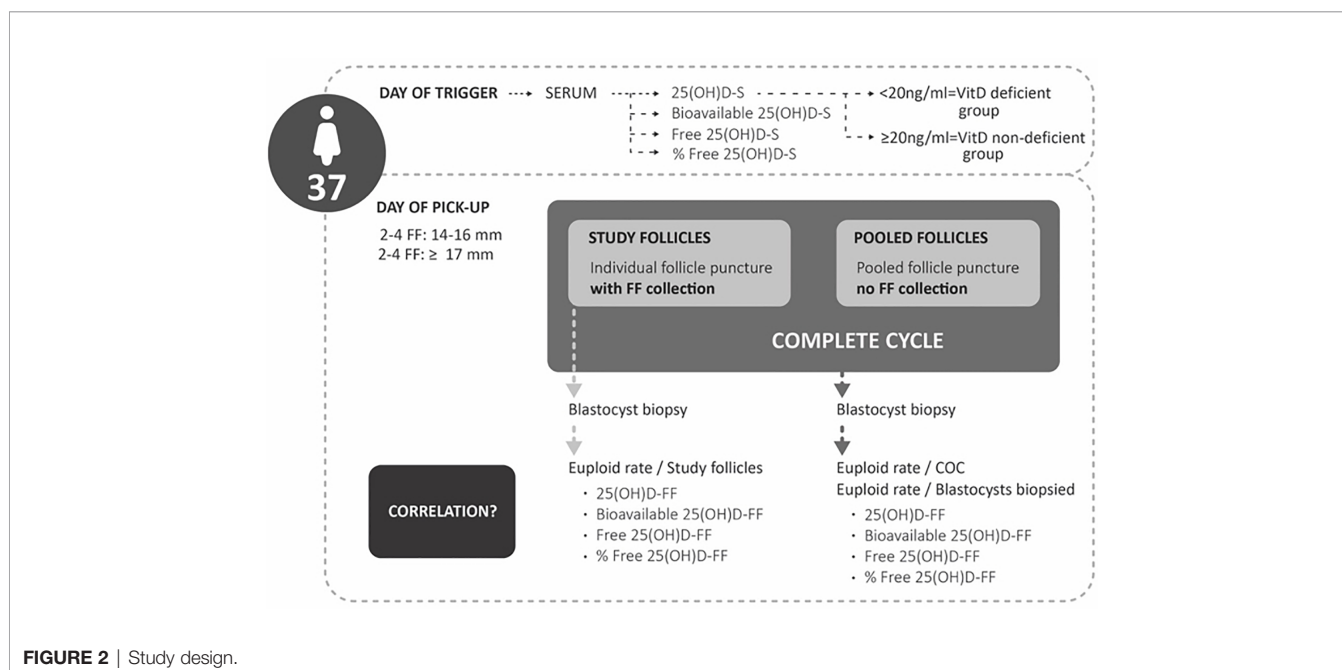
37

DAY OF TRIGGER SERUM

25(OH)D-S
Bioavailable 25(OH)D-S
Free 25(OH)D-S
% Free 25(OH)D-S

<20ng/ml=VitD deficient group
≥20ng/ml=VitD non-deficient group

DAY OF PICK-UP
2-4 FF: 14-16 mm
2-4 FF: ≥ 17 mm

STUDY FOLLICLES
Individual follicle puncture
**with FF collection**

POOLED FOLLICLES
Pooled follicle puncture
**no FF collection**

COMPLETE CYCLE

Blastocyst biopsy

Blastocyst biopsy

CORRELATION?

Euploid rate / Study follicles
• 25(OH)D-FF
• Bioavailable 25(OH)D-FF
• Free 25(OH)D-FF
• % Free 25(OH)D-FF

Euploid rate / COC
Euploid rate / Blastocysts biopsied
• 25(OH)D-FF
• Bioavailable 25(OH)D-FF
• Free 25(OH)D-FF
• % Free 25(OH)D-FF

FIGURE 2 | Study design.